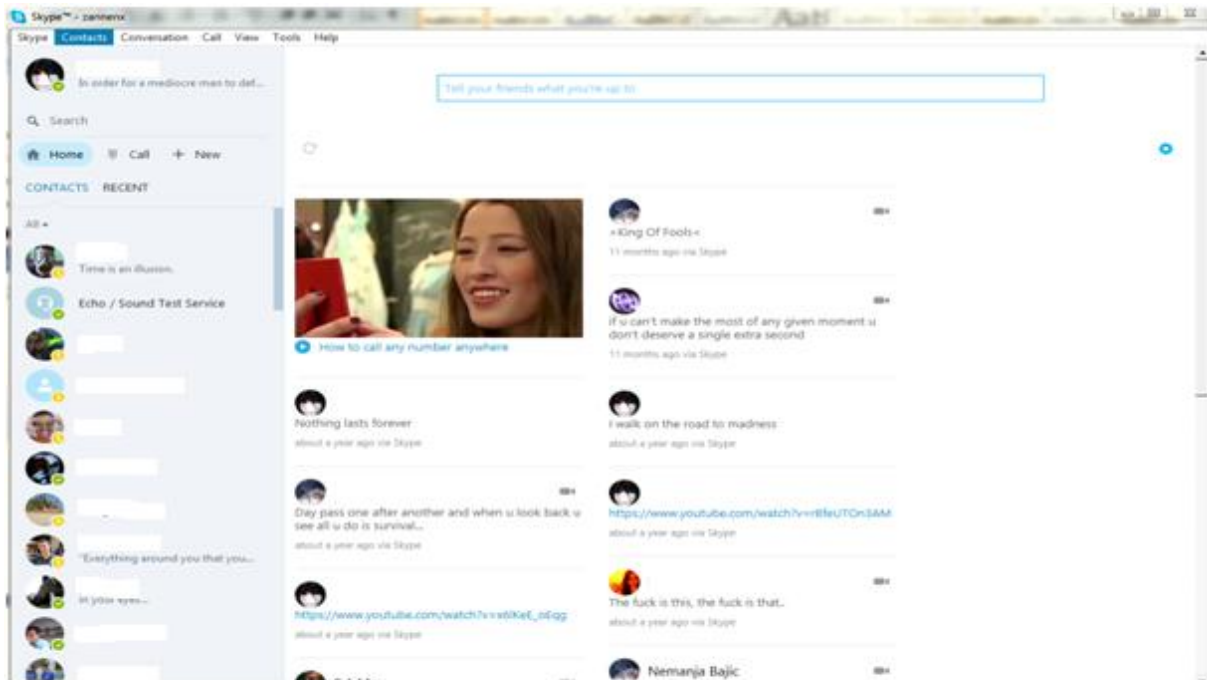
Skype™ - zannenx

Skype Contacts Conversation Call View Tools Help

In order for a mediocre man to def...

Search

Home Call + New

CONTACTS RECENT

All

Time is an illusion.

Echo / Sound Test Service

"Everything around you that you...

In your eyes...

Tell your friends what you're up to

How to call any number anywhere

«King Of Fools«
11 months ago via Skype

if u can't make the most of any given moment u don't deserve a single extra second
11 months ago via Skype

Nothing lasts forever
about a year ago via Skype

I walk on the road to madness
about a year ago via Skype

Day pass one after another and when u look back u see all u do is survival...
about a year ago via Skype

https://www.youtube.com/watch?v=8feUTOn3AM
about a year ago via Skype

https://www.youtube.com/watch?v=x6lKeE_oEqg
about a year ago via Skype

The fuck is this, the fuck is that..
about a year ago via Skype

Nemanja Bajić